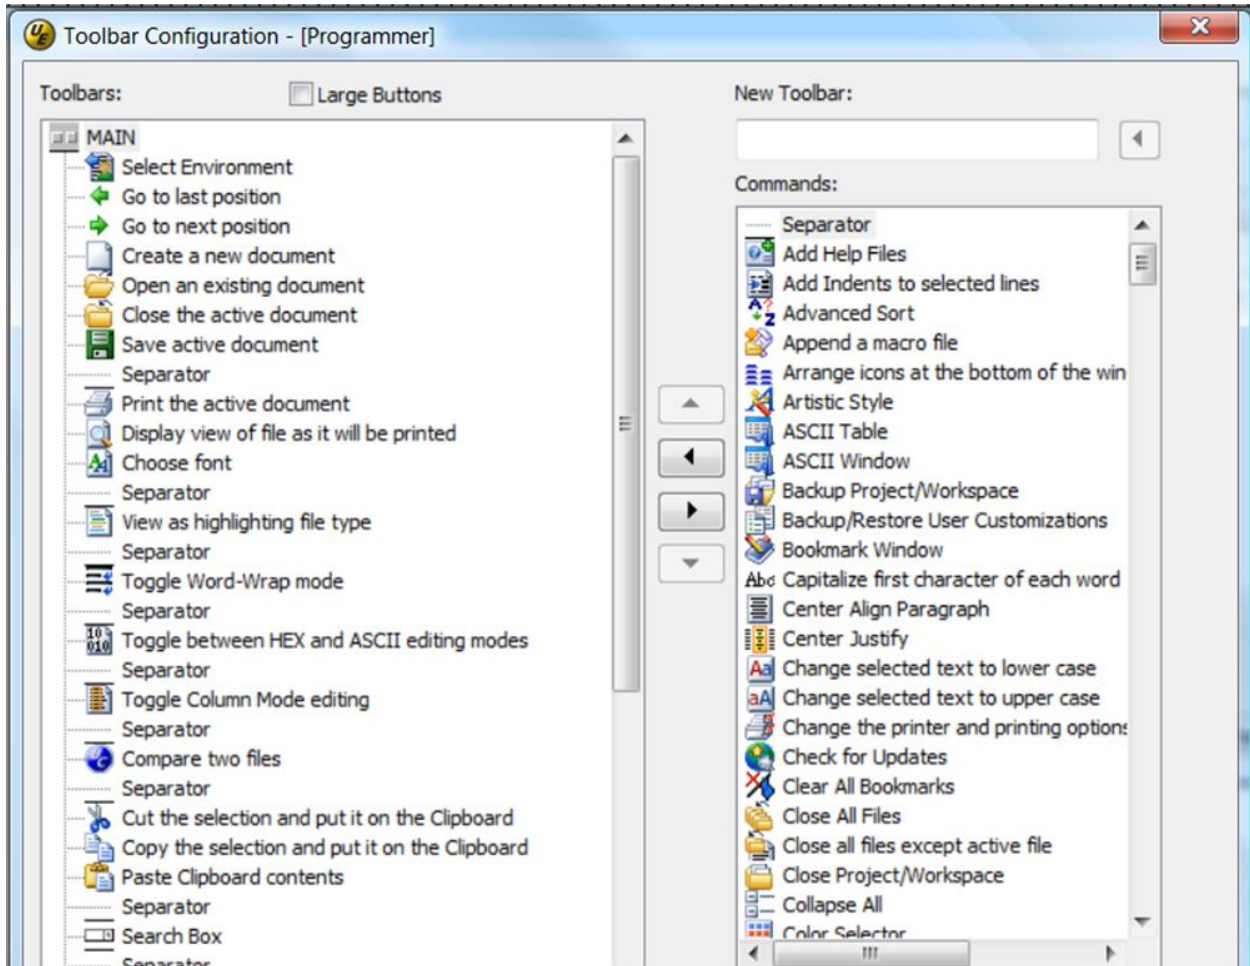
Toolbar Configuration - [Programmer]

Toolbars:

Large Buttons

MAIN
Select Environment
Go to last position
Go to next position
Create a new document
Open an existing document
Close the active document
Save active document
Separator
Print the active document
Display view of file as it will be printed
Choose font
Separator
View as highlighting file type
Separator
Toggle Word-Wrap mode
Separator
Toggle between HEX and ASCII editing modes
Separator
Toggle Column Mode editing
Separator
Compare two files
Separator
Cut the selection and put it on the Clipboard
Copy the selection and put it on the Clipboard
Paste Clipboard contents
Separator
Search Box
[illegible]

New Toolbar:

Commands:

Separator
Add Help Files
Add Indents to selected lines
Advanced Sort
Append a macro file
Arrange icons at the bottom of the win
Artistic Style
ASCII Table
ASCII Window
Backup Project/Workspace
Backup/Restore User Customizations
Bookmark Window
Capitalize first character of each word
Center Align Paragraph
Center Justify
Change selected text to lower case
Change selected text to upper case
Change the printer and printing option
Check for Updates
Clear All Bookmarks
Close All Files
Close all files except active file
Close Project/Workspace
Collapse All
Color Selector